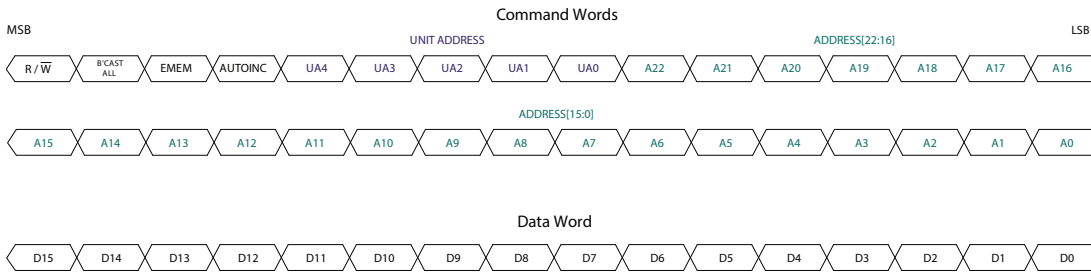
Command Words

MSB

LSB

UNIT ADDRESS

ADDRESS[22:16]

R / $\overline{W}$ B'CAST ALL EMEM AUTOINC UA4 UA3 UA2 UA1 UA0 A22 A21 A20 A19 A18 A17 A16

ADDRESS[15:0]

A15 A14 A13 A12 A11 A10 A9 A8 A7 A6 A5 A4 A3 A2 A1 A0

Data Word

D15 D14 D13 D12 D11 D10 D9 D8 D7 D6 D5 D4 D3 D2 D1 D0